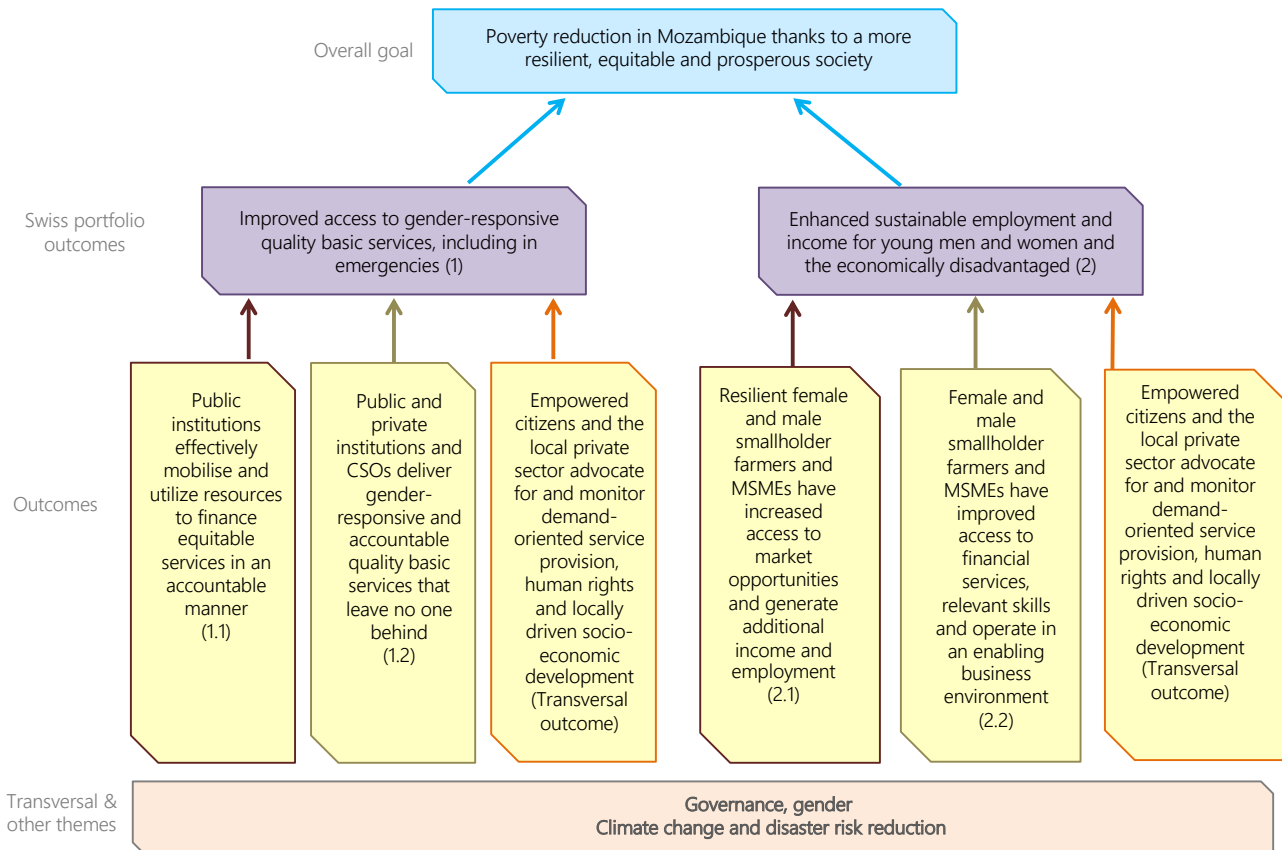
Overall goal

Poverty reduction in Mozambique thanks to a more resilient, equitable and prosperous society

Swiss portfolio outcomes

Improved access to gender-responsive quality basic services, including in emergencies (1)

Enhanced sustainable employment and income for young men and women and the economically disadvantaged (2)

Outcomes

Public institutions effectively mobilise and utilize resources to finance equitable services in an accountable manner (1.1)

Public and private institutions and CSOs deliver gender-responsive and accountable quality basic services that leave no one behind (1.2)

Empowered citizens and the local private sector advocate for and monitor demand-oriented service provision, human rights and locally driven socio-economic development (Transversal outcome)

Resilient female and male smallholder farmers and MSMEs have increased access to market opportunities and generate additional income and employment (2.1)

Female and male smallholder farmers and MSMEs have improved access to financial services, relevant skills and operate in an enabling business environment (2.2)

Empowered citizens and the local private sector advocate for and monitor demand-oriented service provision, human rights and locally driven socio-economic development (Transversal outcome)

Transversal & other themes

Governance, gender
Climate change and disaster risk reduction